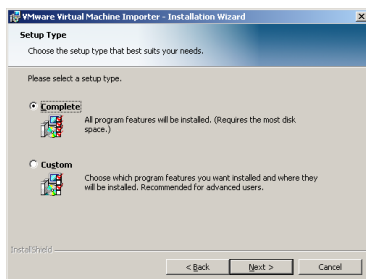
VMware Virtual Machine Importer - Installation Wizard

Setup Type

Choose the setup type that best suits your needs.

Please select a setup type.

Complete

All program features will be installed. (Requires the most disk space.)

Custom

Choose which program features you want installed and where they will be installed. Recommended for advanced users.

InstallShield

< Back

Next >

Cancel